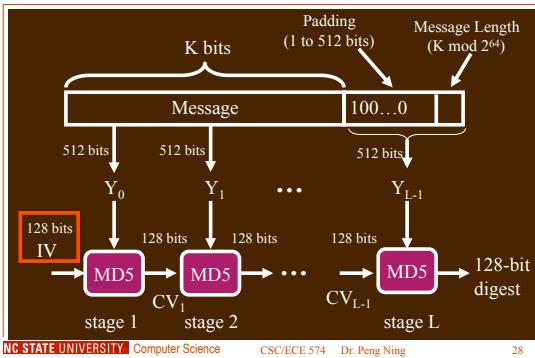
Padding (1 to 512 bits)

Message Length (K mod $2^{64}$)

K bits

Message

100…0

512 bits

512 bits

512 bits

$Y_0$

$Y_1$

• • •

$Y_{L-1}$

128 bits
IV

128 bits

128 bits

128 bits

MD5

MD5

• • •

MD5

128-bit digest

$CV_1$

$CV_{L-1}$

stage 1

stage 2

stage L

NC STATE UNIVERSITY Computer Science

CSC/ECE 574 Dr. Peng Ning

28